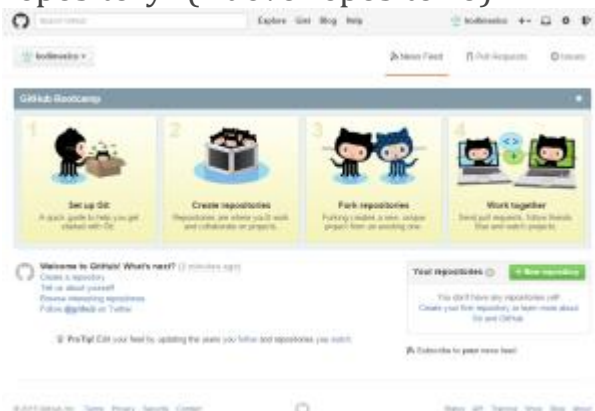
Search GitHub | Explore Gist Blog Help | kodinevaks

kodinevaks

News Feed | Pull Requests | Issues

GitHub Bootcamp

1 Set up Git
A quick guide to help you get started with Git.

2 Create repositories
Repositories are where you'll work and collaborate on projects.

3 Fork repositories
Forking creates a new, unique project from an existing one.

4 Work together
Send pull requests, follow friends. Star and watch projects.

Welcome to GitHub! What's next? (2 minutes ago)
Create a repository
Tell us about yourself
Browse interesting repositories
Follow @github on Twitter

Your repositories 0 | + New repository

You don't have any repositories yet!
Create your first repository or learn more about Git and GitHub.

ProTip! Edit your feed by updating the users you follow and repositories you watch.

Subscribe to your news feed

© 2013 GitHub, Inc. Terms Privacy Security Contact

Status API Training Shop Blog About